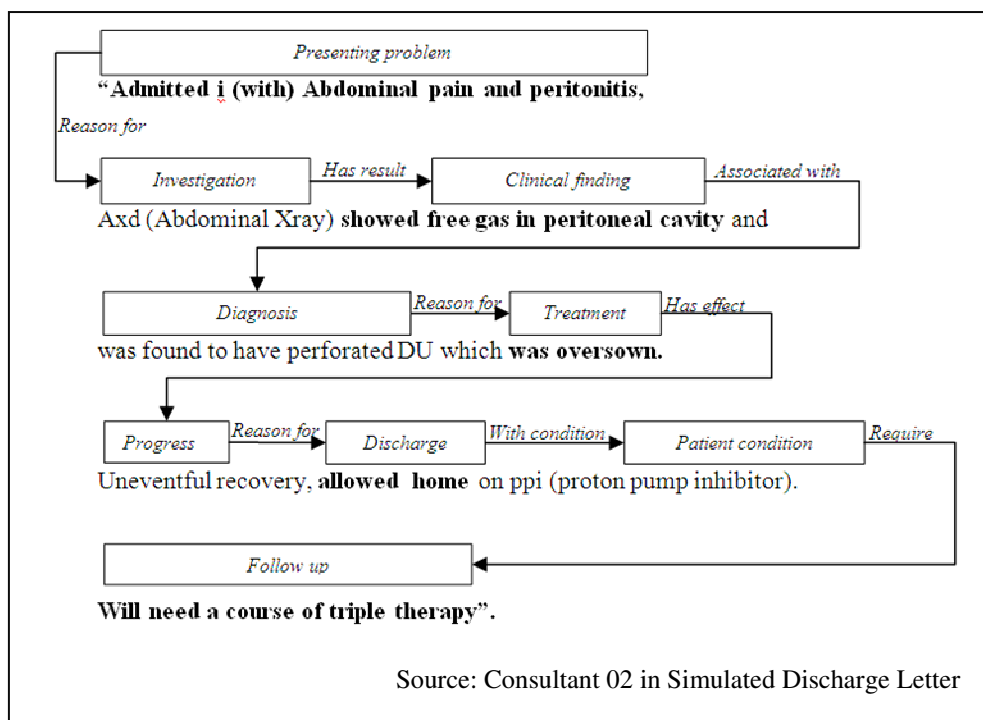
Presenting problem

"Admitted i (with) Abdominal pain and peritonitis,

Reason for

Investigation

Has result

Clinical finding

Associated with

Axd (Abdominal Xray) showed free gas in peritoneal cavity and

Diagnosis

Reason for

Treatment

Has effect

was found to have perforated DU which was oversown.

Progress

Reason for

Discharge

With condition

Patient condition

Require

Uneventful recovery, allowed home on ppi (proton pump inhibitor).

Follow up

Will need a course of triple therapy".

Source: Consultant 02 in Simulated Discharge Letter